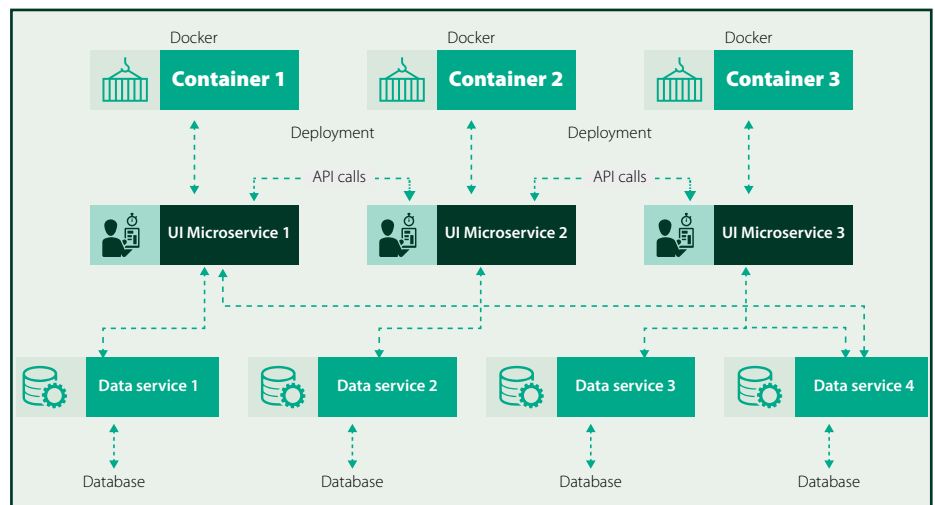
Docker
Container 1

Docker
Container 2

Docker
Container 3

Deployment

Deployment

API calls

API calls

UI Microservice 1

UI Microservice 2

UI Microservice 3

Data service 1

Data service 2

Data service 3

Data service 4

Database

Database

Database

Database